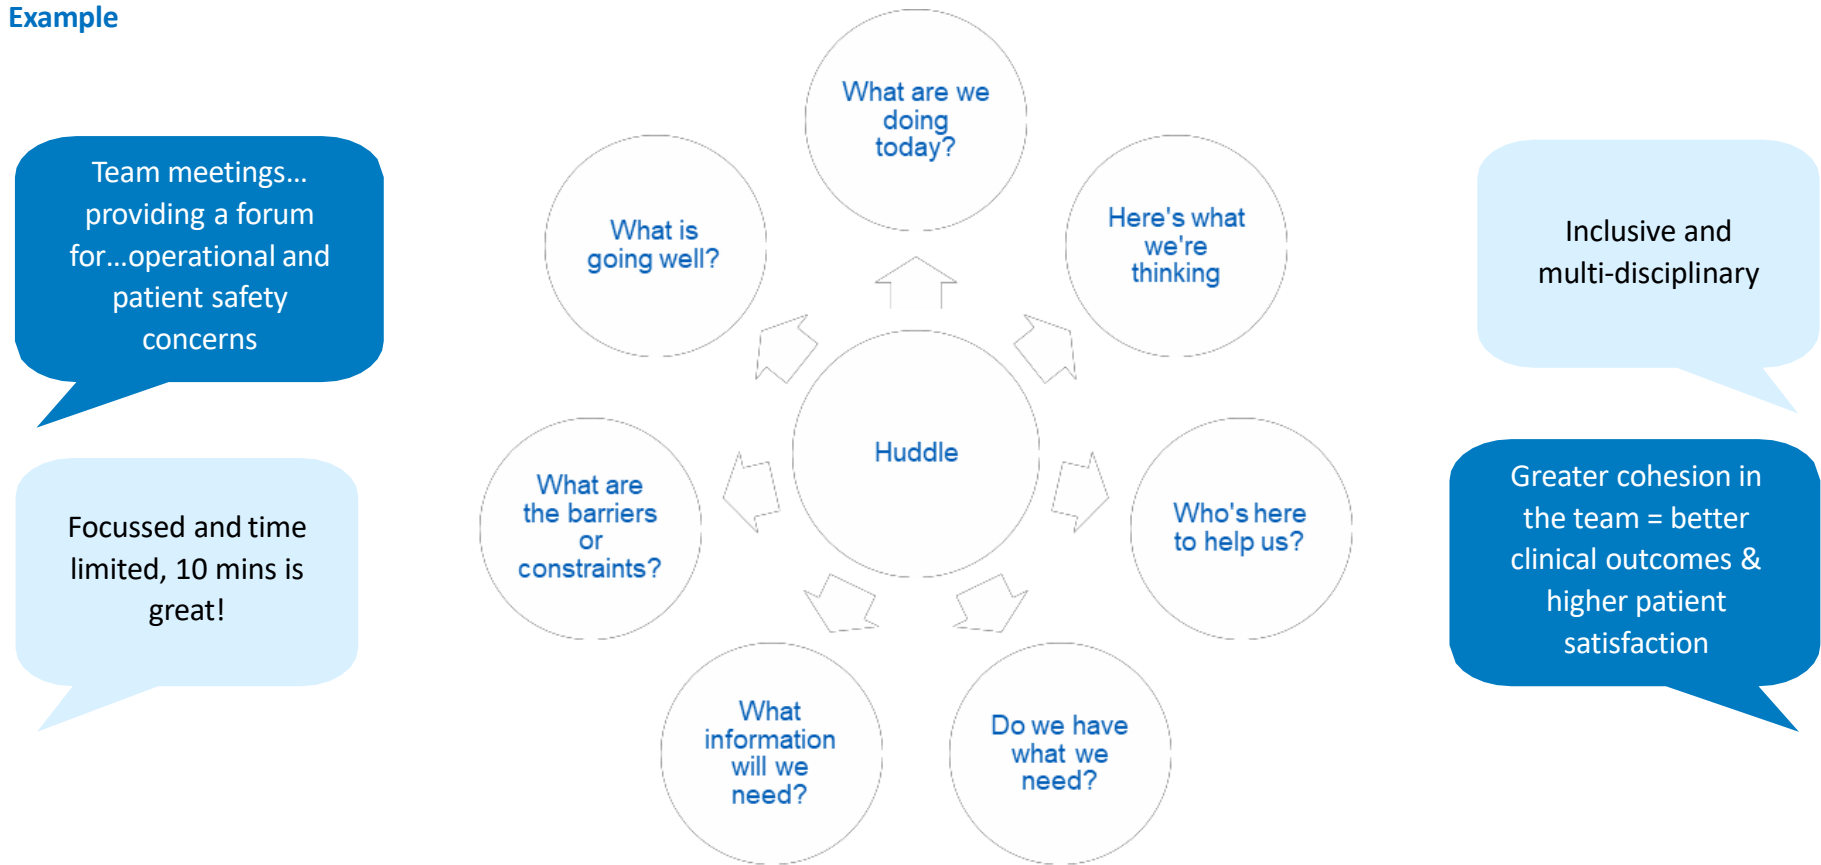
Example

Team meetings… providing a forum for…operational and patient safety concerns

Focussed and time limited, 10 mins is great!

What are we doing today?

What is going well?

Here's what we're thinking

Huddle

What are the barriers or constraints?

Who's here to help us?

What information will we need?

Do we have what we need?

Inclusive and multi-disciplinary

Greater cohesion in the team = better clinical outcomes & higher patient satisfaction